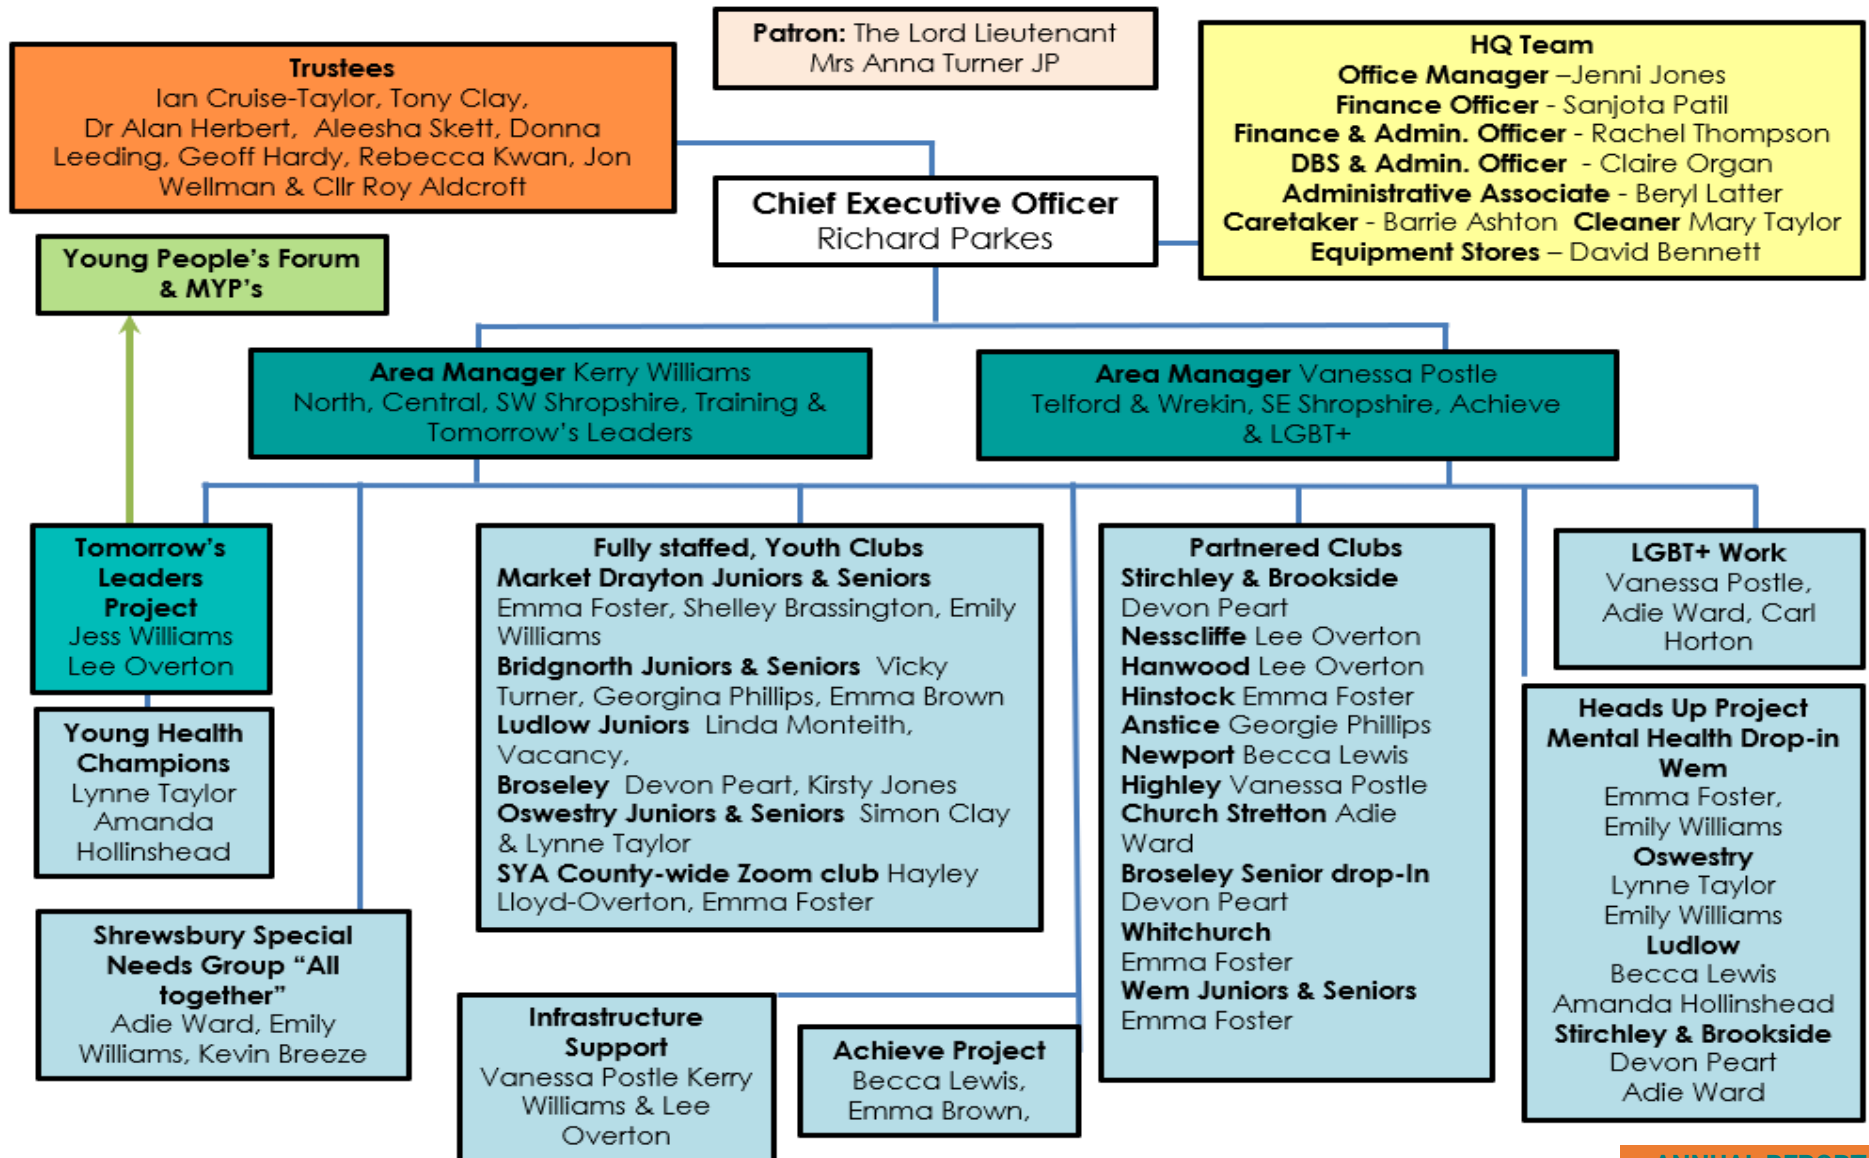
**Trustees**
Ian Cruise-Taylor, Tony Clay, Dr Alan Herbert, Aleesha Skett, Donna Leeding, Geoff Hardy, Rebecca Kwan, Jon Wellman & Cllr Roy Aldcroft

**Patron:** The Lord Lieutenant
Mrs Anna Turner JP

**HQ Team**
**Office Manager** –Jenni Jones
**Finance Officer** - Sanjota Patil
**Finance & Admin. Officer** - Rachel Thompson
**DBS & Admin. Officer** - Claire Organ
**Administrative Associate** - Beryl Latter
**Caretaker** - Barrie Ashton **Cleaner** Mary Taylor
**Equipment Stores** – David Bennett

**Chief Executive Officer**
Richard Parkes

**Young People's Forum & MYP's**

**Area Manager** Kerry Williams
North, Central, SW Shropshire, Training & Tomorrow's Leaders

**Area Manager** Vanessa Postle
Telford & Wrekin, SE Shropshire, Achieve & LGBT+

**Tomorrow's Leaders Project**
Jess Williams
Lee Overton

**Young Health Champions**
Lynne Taylor
Amanda Hollinshead

**Shrewsbury Special Needs Group "All together"**
Adie Ward, Emily Williams, Kevin Breeze

**Fully staffed, Youth Clubs**
**Market Drayton Juniors & Seniors**
Emma Foster, Shelley Brassington, Emily Williams
**Bridgnorth Juniors & Seniors** Vicky Turner, Georgina Phillips, Emma Brown
**Ludlow Juniors** Linda Monteith, Vacancy,
**Broseley** Devon Peart, Kirsty Jones
**Oswestry Juniors & Seniors** Simon Clay & Lynne Taylor
**SYA County-wide Zoom club** Hayley Lloyd-Overton, Emma Foster

**Infrastructure Support**
Vanessa Postle Kerry Williams & Lee Overton

**Achieve Project**
Becca Lewis, Emma Brown,

**Partnered Clubs**
**Stirchley & Brookside**
Devon Peart
**Nesscliffe** Lee Overton
**Hanwood** Lee Overton
**Hinstock** Emma Foster
**Anstice** Georgie Phillips
**Newport** Becca Lewis
**Highley** Vanessa Postle
**Church Stretton** Adie Ward
**Broseley Senior drop-In**
Devon Peart
**Whitchurch**
Emma Foster
**Wem Juniors & Seniors**
Emma Foster

**LGBT+ Work**
Vanessa Postle, Adie Ward, Carl Horton

**Heads Up Project**
**Mental Health Drop-in**
**Wem**
Emma Foster,
Emily Williams
**Oswestry**
Lynne Taylor
Emily Williams
**Ludlow**
Becca Lewis
Amanda Hollinshead
**Stirchley & Brookside**
Devon Peart
Adie Ward

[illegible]